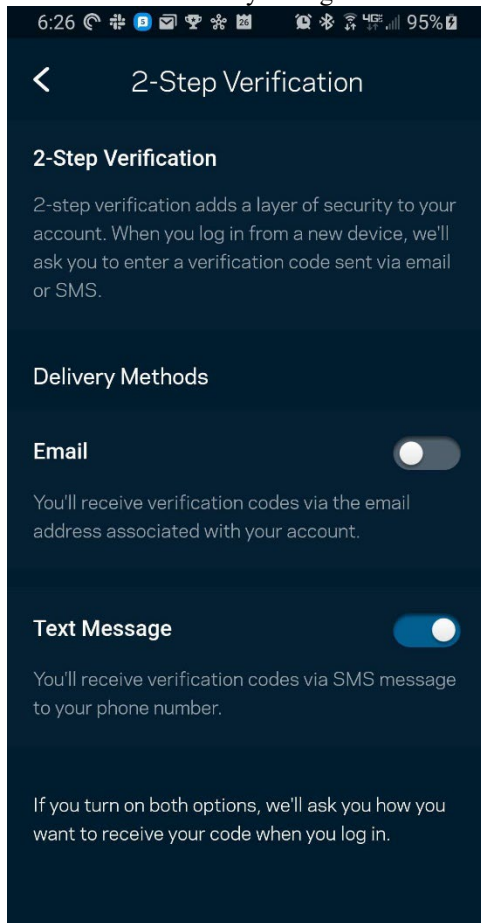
6:26 26 95%

2-Step Verification

2-Step Verification

2-step verification adds a layer of security to your account. When you log in from a new device, we'll ask you to enter a verification code sent via email or SMS.

Delivery Methods

Email

You'll receive verification codes via the email address associated with your account.

Text Message

You'll receive verification codes via SMS message to your phone number.

If you turn on both options, we'll ask you how you want to receive your code when you log in.